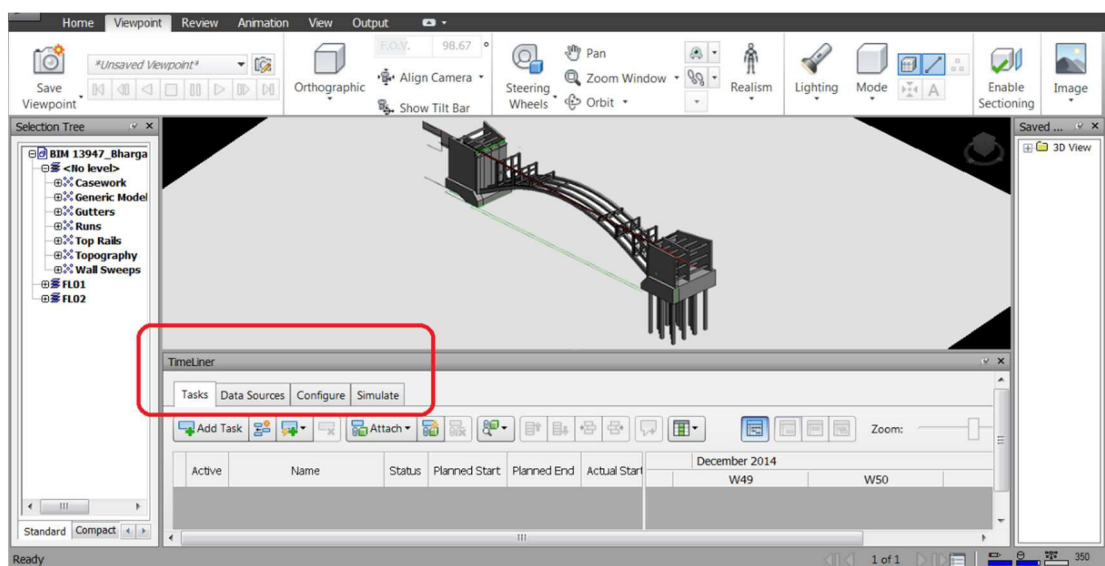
Home Viewpoint Review Animation View Output

Save Viewpoint

*Unsaved Viewpoint*

Orthographic

F.O.V. 98.67

Align Camera

Show Tilt Bar

Steering Wheels

Pan

Zoom Window

Orbit

Realism

Lighting

Mode

A

Enable Sectioning

Image

Selection Tree

BIM 13947_Bharga
<No level>
Casework
Generic Model
Gutters
Runs
Top Rails
Topography
Wall Sweeps
FL01
FL02

Standard Compact

Saved ...

3D View

TimeLiner

Tasks Data Sources Configure Simulate

Add Task

Attach

Zoom:

| Active | Name | Status | Planned Start | Planned End | Actual Start |
|---|---|---|---|---|---|

December 2014

W49 W50

Ready

1 of 1

350